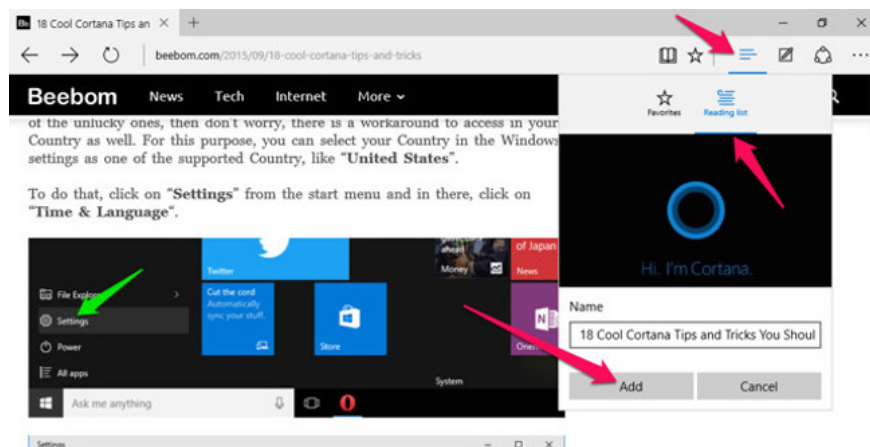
18 Cool Cortana Tips an ✕ +

beebom.com/2015/09/18-cool-cortana-tips-and-tricks

Beebom News Tech Internet More

of the unlucky ones, then don't worry, there is a workaround to access in your Country as well. For this purpose, you can select your Country in the Windows settings as one of the supported Country, like "United States".

To do that, click on "Settings" from the start menu and in there, click on "Time & Language".

Twitter

of Japan

Money

News

File Explorer

Settings

Power

All apps

Cut the cord
Automatically sync your stuff.

Store

OneNote

System

Ask me anything

Settings

Favorites

Reading list

Hi. I'm Cortana.

Name

18 Cool Cortana Tips and Tricks You Shoul

Add

Cancel